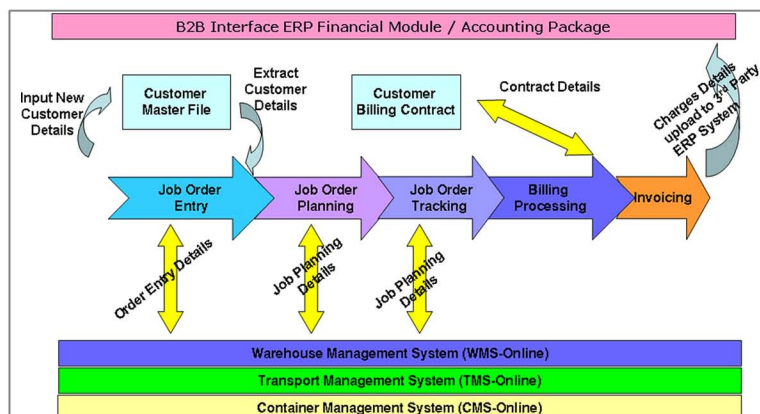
B2B Interface ERP Financial Module / Accounting Package

Input New Customer Details

Customer Master File

Extract Customer Details

Customer Billing Contract

Contract Details

Charges Details upload to 3rd Party ERP System

Job Order Entry

Job Order Planning

Job Order Tracking

Billing Processing

Invoicing

Order Entry Details

Job Planning Details

Job Planning Details

Warehouse Management System (WMS-Online)

Transport Management System (TMS-Online)

Container Management System (CMS-Online)